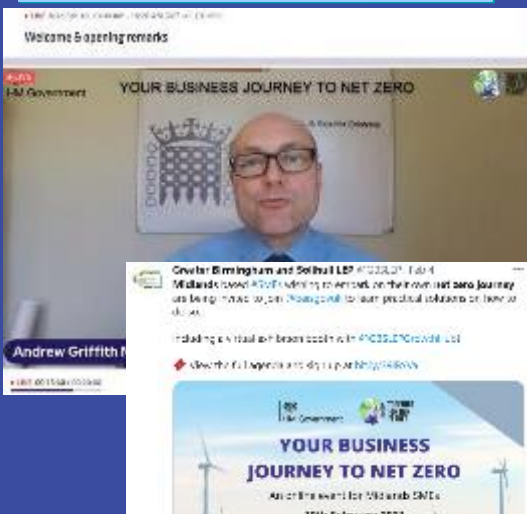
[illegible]

Welcome & opening remarks

HM Government

YOUR BUSINESS JOURNEY TO NET ZERO

Andrew Griffith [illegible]

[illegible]

Greater Birmingham and Solihull LEP @GBSLEP · Feb 4

Midlands based #SMEs wishing to embark on their own net zero journey are being invited to join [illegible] to learn practical solutions on how to do so.

Including a virtual exhibition booth with @GBSLEPGrowthHub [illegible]

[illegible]

HM Government

YOUR BUSINESS JOURNEY TO NET ZERO

An online event for Midlands SMEs

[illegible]